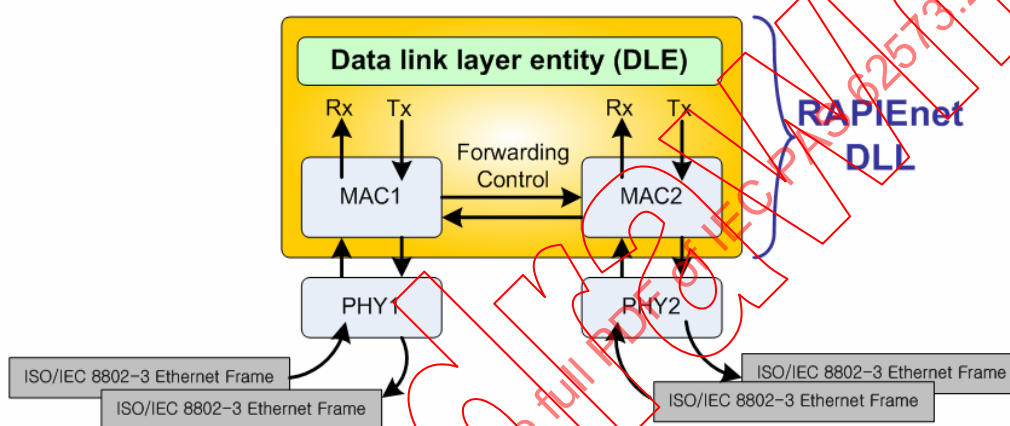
Data link layer entity (DLE)

Rx
Tx
Rx
Tx

Forwarding Control

MAC1
MAC2

RAPIEnet DLL

PHY1
PHY2

ISO/IEC 8802-3 Ethernet Frame
ISO/IEC 8802-3 Ethernet Frame
ISO/IEC 8802-3 Ethernet Frame
ISO/IEC 8802-3 Ethernet Frame

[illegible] full PDF of IEC PAS 62573:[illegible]